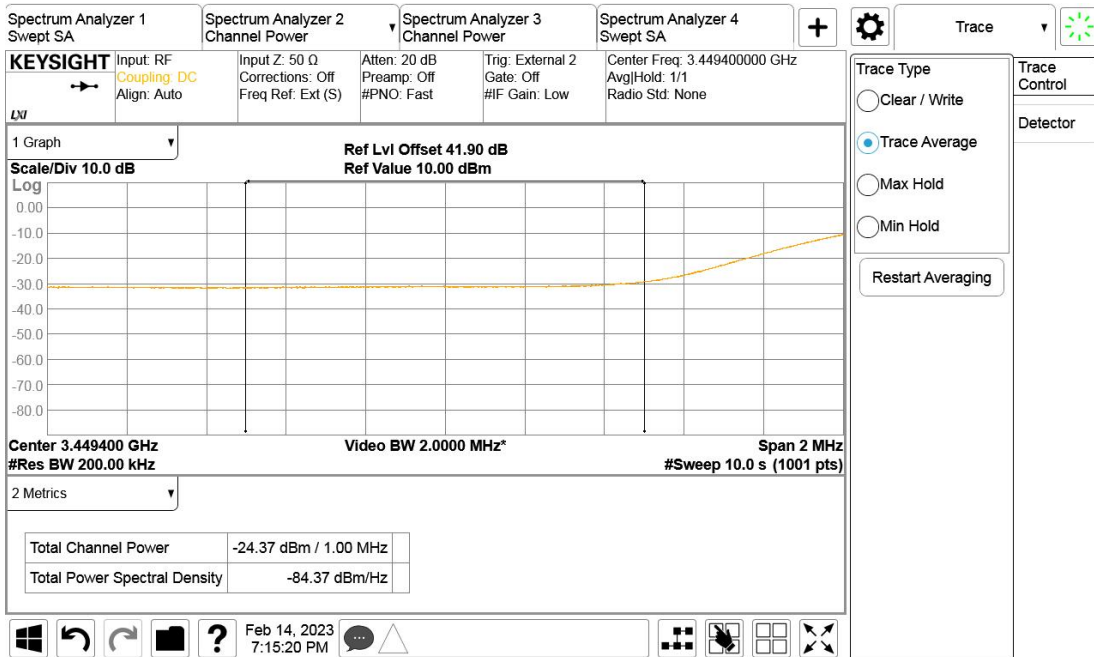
Spectrum Analyzer 1
Swept SA

Spectrum Analyzer 2
Channel Power

Spectrum Analyzer 3
Channel Power

Spectrum Analyzer 4
Swept SA

+

Trace

KEYSIGHT

Input: RF
Coupling: DC
Align: Auto

Input Z: 50 Ω
Corrections: Off
Freq Ref: Ext (S)

Atten: 20 dB
Preamp: Off
#PNO: Fast

Trig: External 2
Gate: Off
#IF Gain: Low

Center Freq: 3.449400000 GHz
Avg|Hold: 1/1
Radio Std: None

LXI

1 Graph

Ref Lvl Offset 41.90 dB
Ref Value 10.00 dBm

Scale/Div 10.0 dB
Log

0.00
-10.0
-20.0
-30.0
-40.0
-50.0
-60.0
-70.0
-80.0

Center 3.449400 GHz
#Res BW 200.00 kHz

Video BW 2.0000 MHz*

Span 2 MHz
#Sweep 10.0 s (1001 pts)

2 Metrics

| Total Channel Power | -24.37 dBm / 1.00 MHz |
|---|---|
| Total Power Spectral Density | -84.37 dBm/Hz |

Trace Type

Clear / Write

Trace Average

Max Hold

Min Hold

Restart Averaging

Trace Control

Detector

Feb 14, 2023
7:15:20 PM